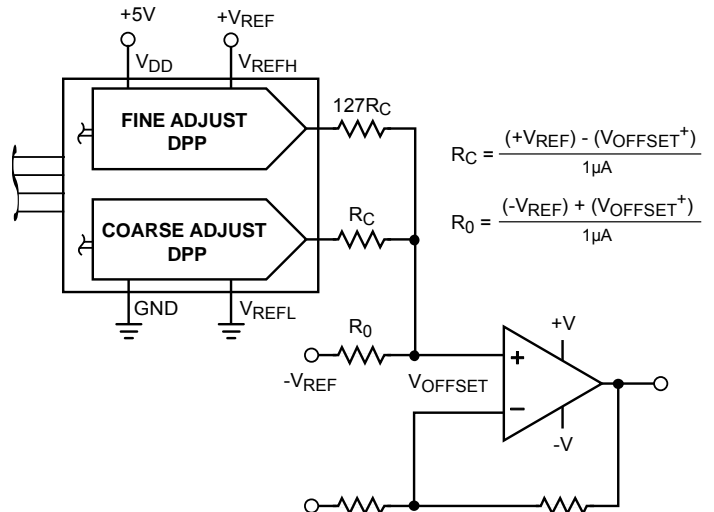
+5V

$+V_{REF}$

$V_{DD}$

$V_{REFH}$

FINE ADJUST DPP

$127R_C$

$R_C = \frac{(+V_{REF}) - (V_{OFFSET}^{+})}{1\mu A}$

COARSE ADJUST DPP

$R_C$

$R_0 = \frac{(-V_{REF}) + (V_{OFFSET}^{+})}{1\mu A}$

GND

$V_{REFL}$

$R_0$

+V

$-V_{REF}$

$V_{OFFSET}$

+

−

-V